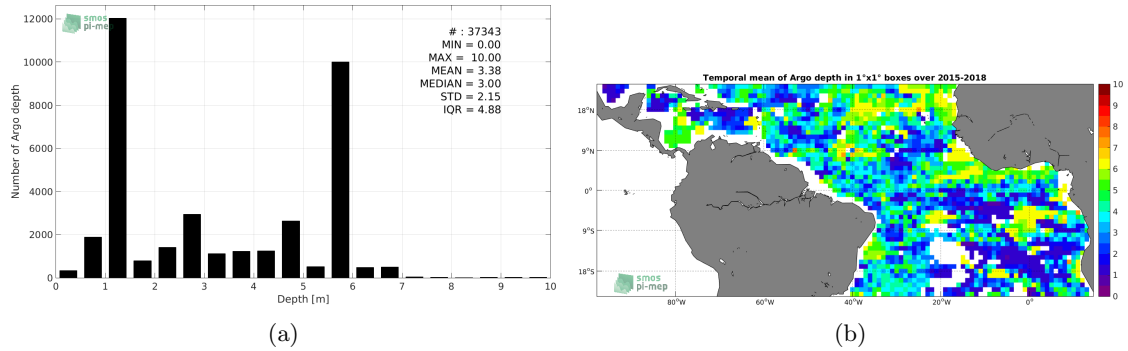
smos pi-mep

# : 37343
MIN = 0.00
MAX = 10.00
MEAN = 3.38
MEDIAN = 3.00
STD = 2.15
IQR = 4.88

Number of Argo depth
12000
10000
8000
6000
4000
2000
0
0 1 2 3 4 5 6 7 8 9 10
Depth [m]

(a)

Temporal mean of Argo depth in 1°x1° boxes over 2015-2018

18°N
9°N
0°
9°S
18°S
80°W 60°W 40°W 20°W 0°

10
9
8
7
6
5
4
3
2
1
0

smos pi-mep

(b)